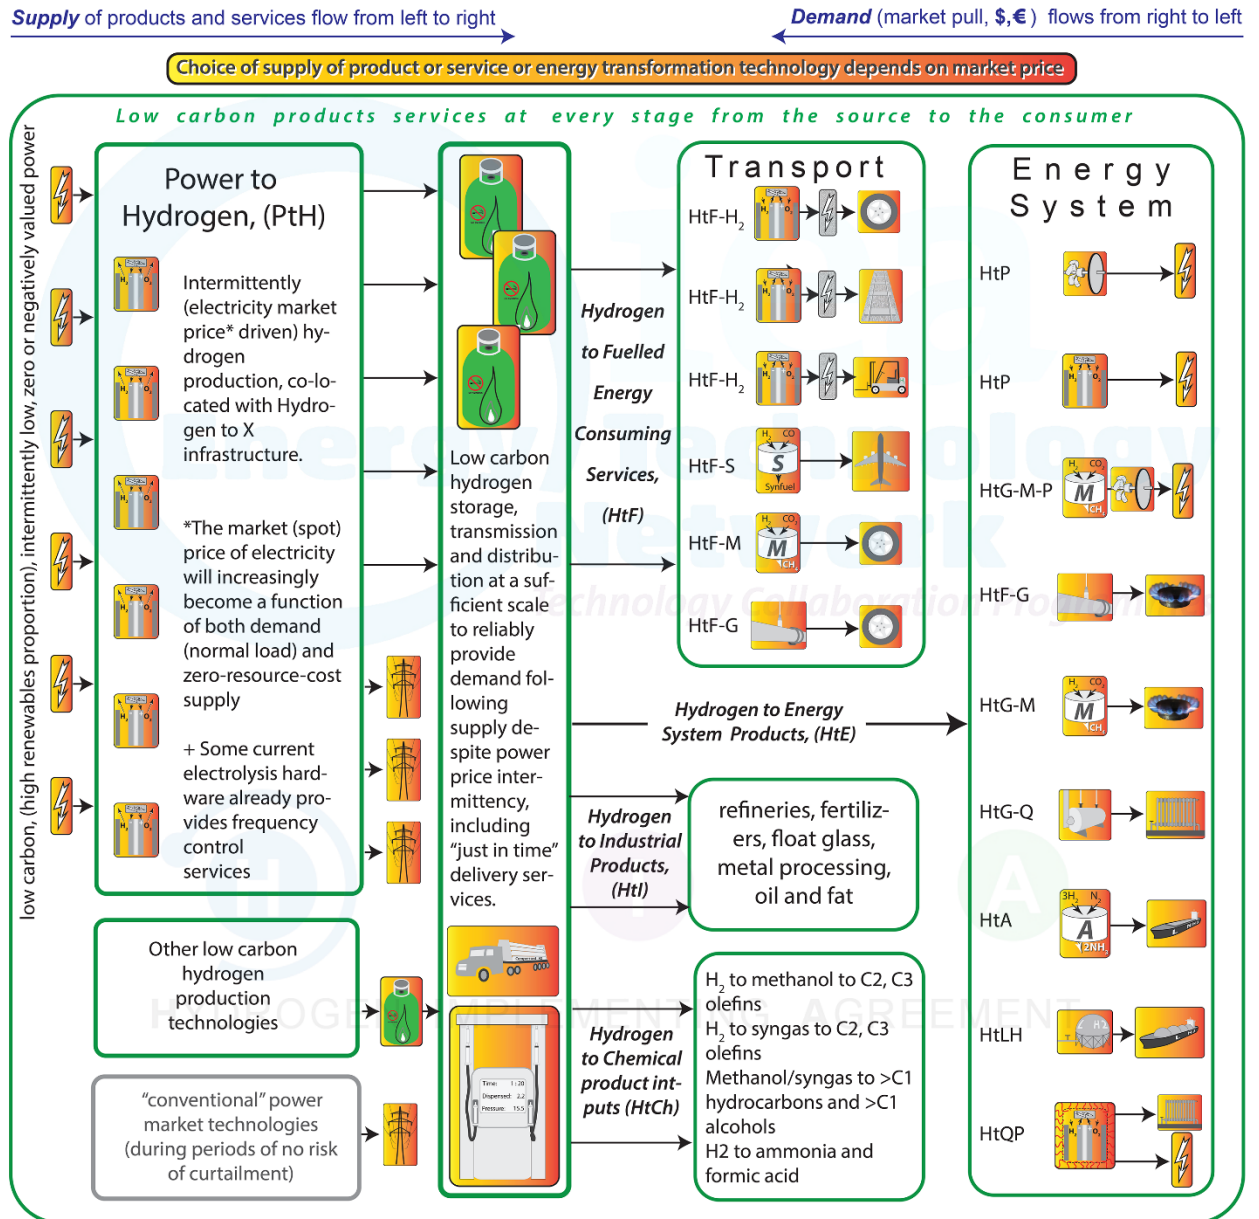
**Supply** of products and services flow from left to right

**Demand** (market pull, $, €) flows from right to left

Choice of supply of product or service or energy transformation technology depends on market price

Low carbon products services at every stage from the source to the consumer

low carbon, (high renewables proportion), intermittently low, zero or negatively valued power

Power to Hydrogen, (PtH)

Intermittently (electricity market price* driven) hydrogen production, co-located with Hydrogen to X infrastructure.

*The market (spot) price of electricity will increasingly become a function of both demand (normal load) and zero-resource-cost supply

+ Some current electrolysis hardware already provides frequency control services

Other low carbon hydrogen production technologies

"conventional" power market technologies (during periods of no risk of curtailment)

Low carbon hydrogen storage, transmission and distribution at a sufficient scale to reliably provide demand following supply despite power price intermittency, including "just in time" delivery services.

Time 1:20
Dispensed 2.2
Pressure 155

Hydrogen to Fuelled Energy Consuming Services, (HtF)

Transport

HtF-$H_2$

HtF-$H_2$

HtF-$H_2$

HtF-S

Synfuel

HtF-M

HtF-G

Hydrogen to Energy System Products, (HtE)

Hydrogen to Industrial Products, (HtI)

refineries, fertilizers, float glass, metal processing, oil and fat

Hydrogen to Chemical product inputs (HtCh)

$H_2$ to methanol to C2, C3 olefins
$H_2$ to syngas to C2, C3 olefins
Methanol/syngas to >C1 hydrocarbons and >C1 alcohols
H2 to ammonia and formic acid

Energy System

HtP

HtP

HtG-M-P

HtF-G

HtG-M

HtG-Q

HtA

3H, N, 2NH

HtLH

HtQP

Energy Technology Network
Technology Collaboration Programme
HYDROGEN IMPLEMENTING AGREEMENT